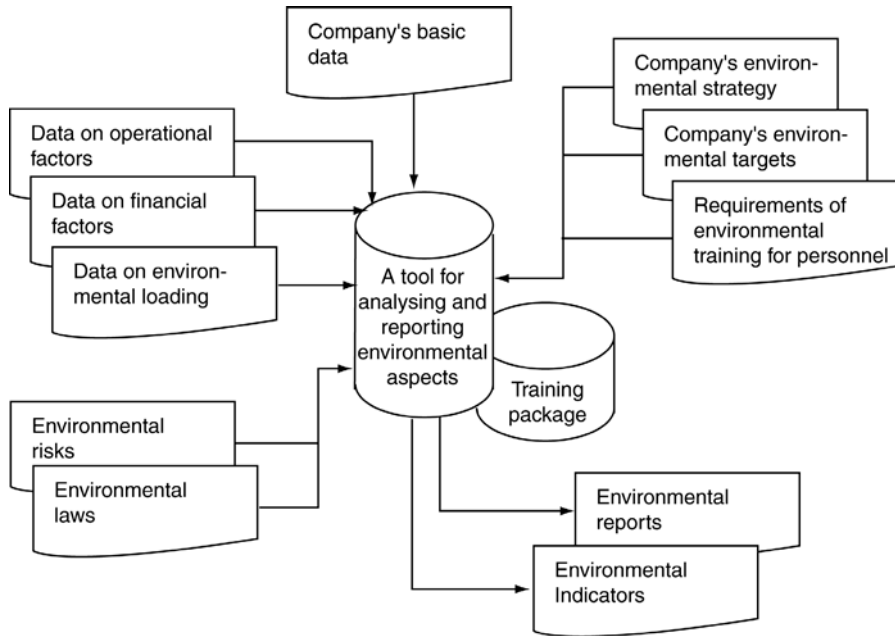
Company's basic data

Company's environmental strategy

Company's environmental targets

Requirements of environmental training for personnel

Data on operational factors

Data on financial factors

Data on environmental loading

A tool for analysing and reporting environmental aspects

Training package

Environmental risks

Environmental laws

Environmental reports

Environmental Indicators